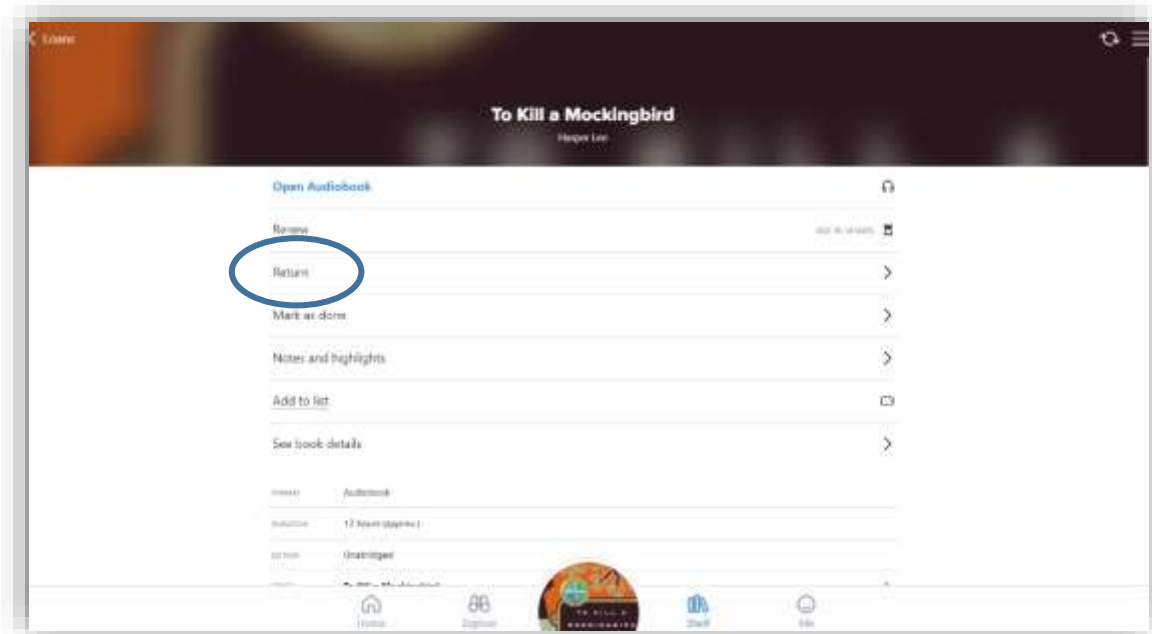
Loans

To Kill a Mockingbird

Harper Lee

Open Audiobook

Renew

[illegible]

Return

Mark as done

Notes and highlights

Add to list

See book details

FORMAT Audiobook

DURATION 12 hours (approx.)

EDITION Unabridged

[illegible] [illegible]

Home

Explore

TO KILL A MOCKINGBIRD

Shelf

Me